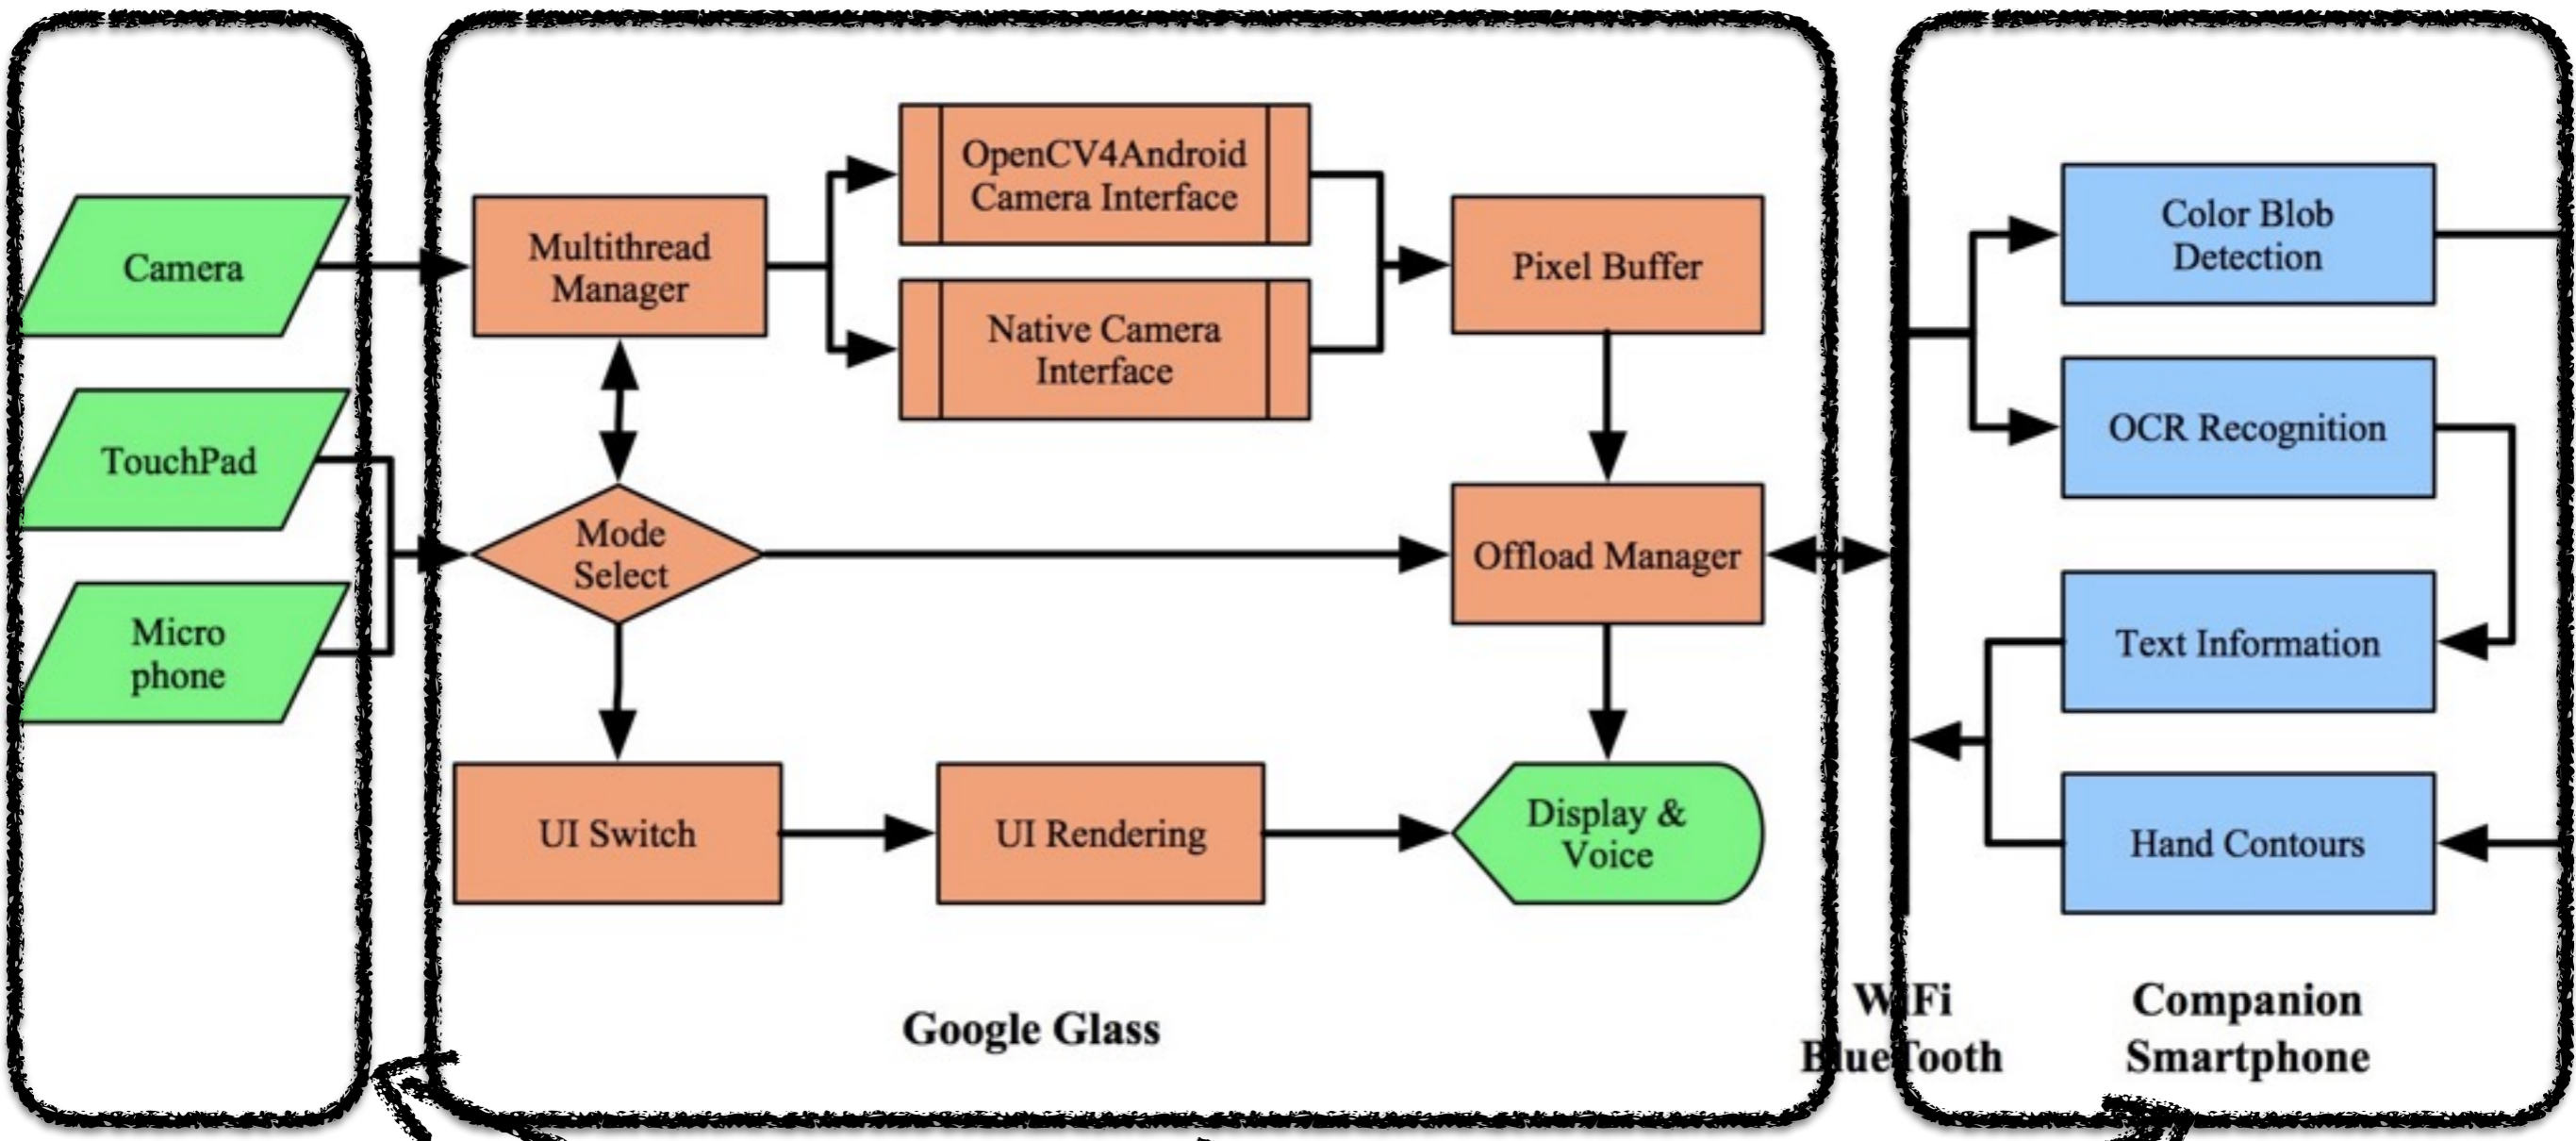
Camera

TouchPad

Micro phone

Multithread Manager

OpenCV4Android Camera Interface

Native Camera Interface

Pixel Buffer

Mode Select

Offload Manager

UI Switch

UI Rendering

Display & Voice

Google Glass

WiFi BlueTooth

Color Blob Detection

OCR Recognition

Text Information

Hand Contours

Companion Smartphone